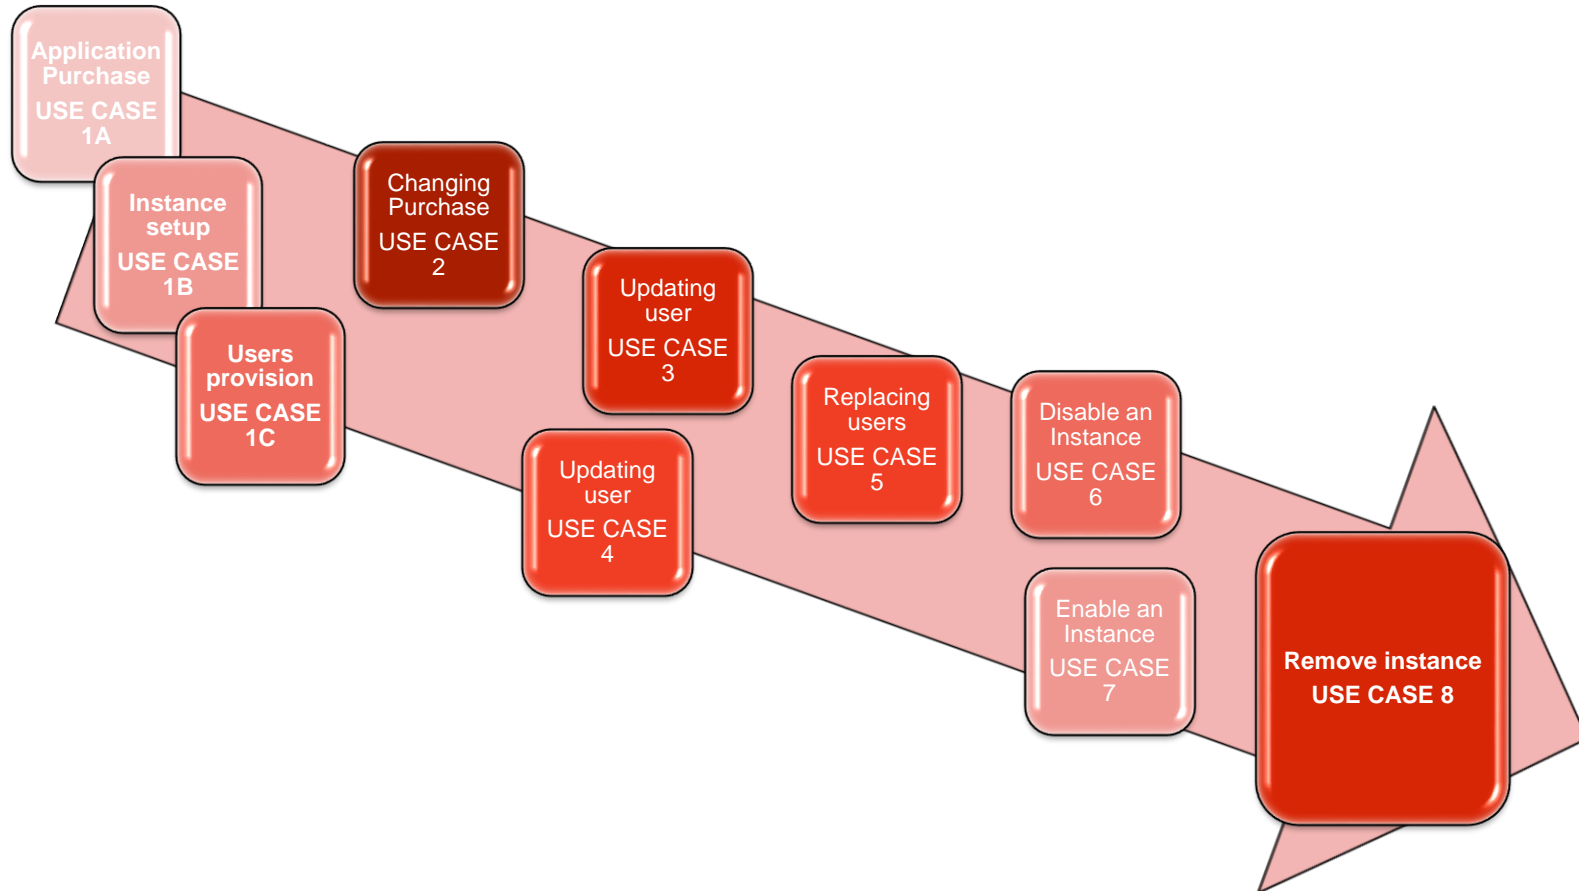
Application Purchase
USE CASE 1A

Instance setup
USE CASE 1B

Users provision
USE CASE 1C

Changing Purchase
USE CASE 2

Updating user
USE CASE 3

Updating user
USE CASE 4

Replacing users
USE CASE 5

Disable an Instance
USE CASE 6

Enable an Instance
USE CASE 7

Remove instance
USE CASE 8